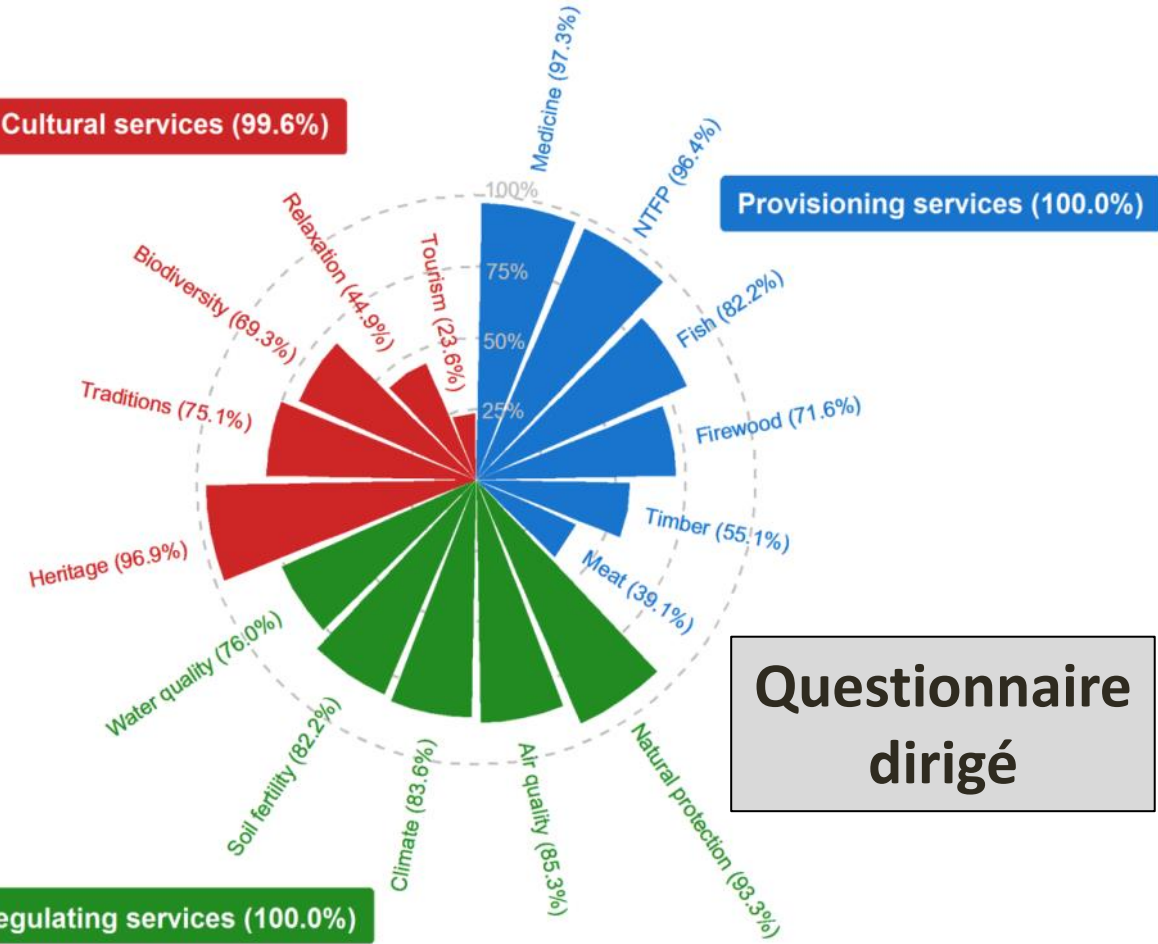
Cultural services (99.6%)

Provisioning services (100.0%)

egulating services (100.0%)

100%
75%
50%
25%

Medicine (97.3%)
NTFP (96.4%)
Fish (82.2%)
Firewood (71.6%)
Timber (55.1%)
Meat (39.1%)
Natural protection (93.3%)
Air quality (85.3%)
Climate (83.6%)
Soil fertility (82.2%)
Water quality (76.0%)
Heritage (96.9%)
Traditions (75.1%)
Biodiversity (69.3%)
Relaxation (44.9%)
Tourism (23.6%)

Questionnaire dirigé